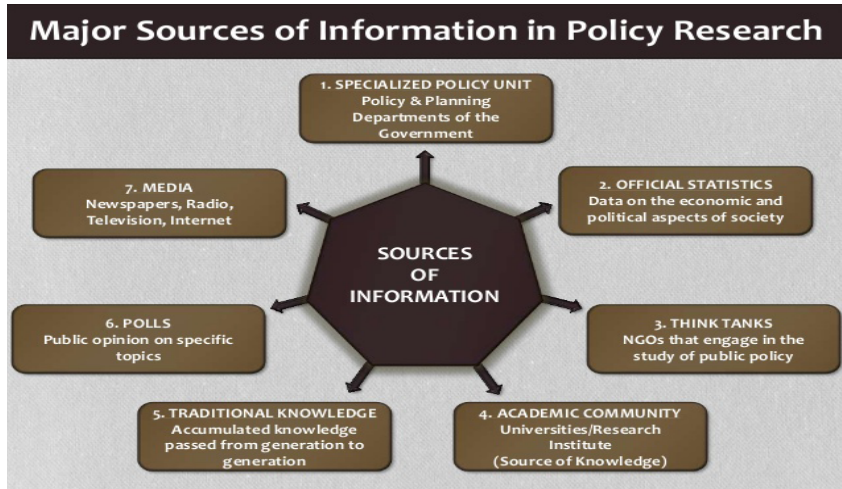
Major Sources of Information in Policy Research

1. SPECIALIZED POLICY UNIT
Policy & Planning Departments of the Government

7. MEDIA
Newspapers, Radio, Television, Internet

2. OFFICIAL STATISTICS
Data on the economic and political aspects of society

SOURCES OF INFORMATION

6. POLLS
Public opinion on specific topics

3. THINK TANKS
NGOs that engage in the study of public policy

5. TRADITIONAL KNOWLEDGE
Accumulated knowledge passed from generation to generation

4. ACADEMIC COMMUNITY
Universities/Research Institute
(Source of Knowledge)